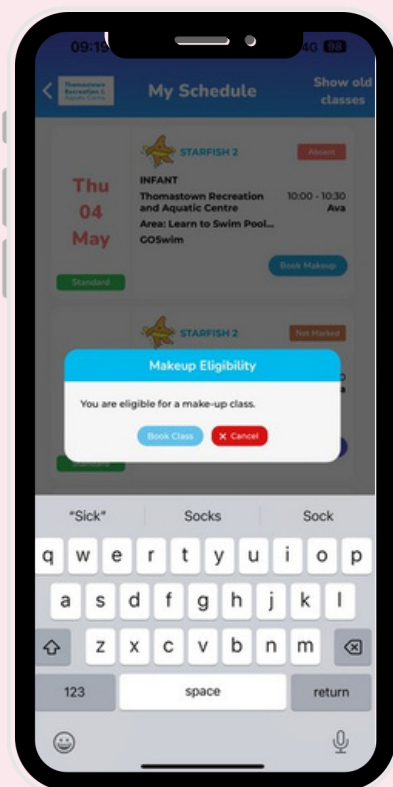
09:15

4G

Thomastown Recreation & Aquatic Centre

My Schedule

Show old classes

Thu
04
May

Standard

STARFISH 2

Absent

INFANT

Thomastown Recreation and Aquatic Centre

10:00 - 10:30

Ava

Area: Learn to Swim Pool...

GOSwim

Book Makeup

STARFISH 2

Not Marked

Makeup Eligibility

You are eligible for a make-up class.

Book Class

✕ Cancel

"Sick"

Socks

Sock

q w e r t y u i o p

a s d f g h j k l

z x c v b n m

123

space

return